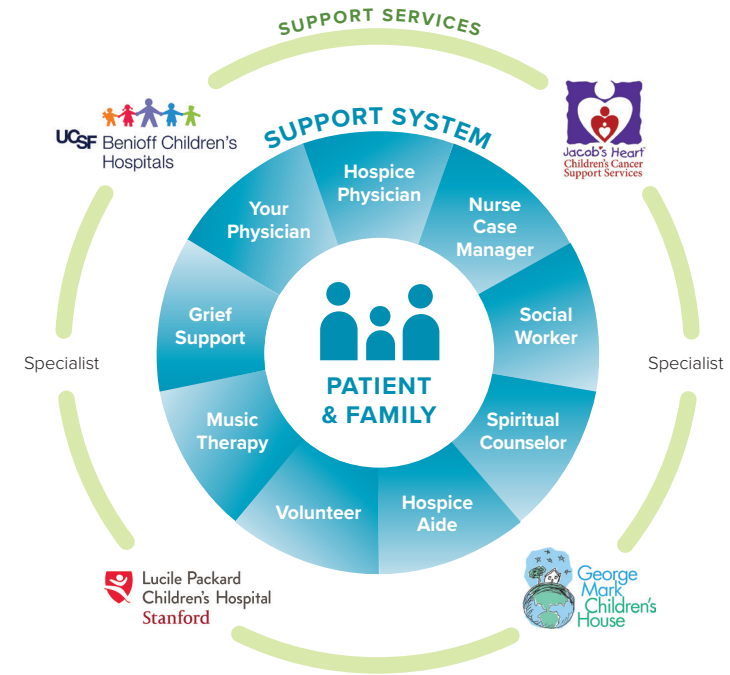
SUPPORT SERVICES

UCSF Benioff Children's Hospitals

Jacob's Heart
Children's Cancer Support Services

SUPPORT SYSTEM

Your Physician

Hospice Physician

Nurse Case Manager

Social Worker

Spiritual Counselor

Hospice Aide

Volunteer

Music Therapy

Grief Support

PATIENT & FAMILY

Specialist

Specialist

Lucile Packard Children's Hospital Stanford

George Mark Children's House